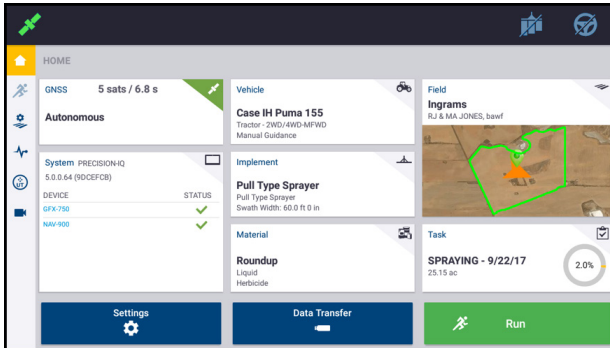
HOME

GNSS 5 sats / 6.8 s

Autonomous

System PRECISION-IQ
5.0.0.64 (9DCEFCB)

| DEVICE | STATUS |
|---|---|
| GFX-750 | ✓ |
| NAV-900 | ✓ |

Vehicle

Case IH Puma 155
Tractor - 2WD/4WD-MFWD
Manual Guidance

Implement

Pull Type Sprayer
Pull Type Sprayer
Swath Width: 60.0 ft 0 in

Material

Roundup
Liquid
Herbicide

Field

Ingrams
RJ & MA JONES, bawf

Task

SPRAYING - 9/22/17
25.15 ac

2.0%

Settings

Data Transfer

Run